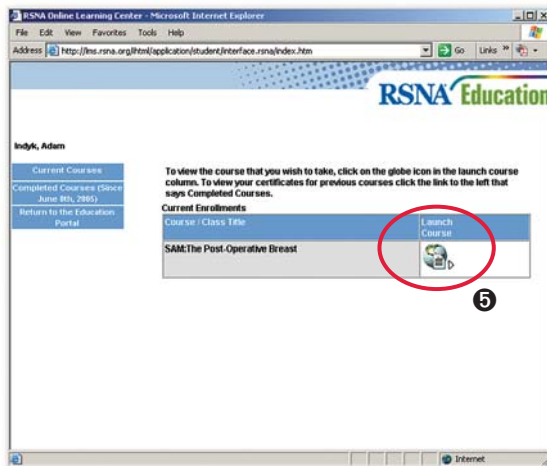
RSNA Online Learning Center - Microsoft Internet Explorer

File Edit View Favorites Tools Help

Address http://lms.rsna.org/html/application/student/interface.rsna/index.htm Go Links »

RSNA Education

Indyk, Adam

Current Courses

Completed Courses (Since June 8th, 2005)

Return to the Education Portal

To view the course that you wish to take, click on the globe icon in the launch course column. To view your certificates for previous courses click the link to the left that says Completed Courses.

Current Enrollments

| Course / Class Title | Launch Course |
|---|---|
| SAM:The Post-Operative Breast | |

❺

Internet